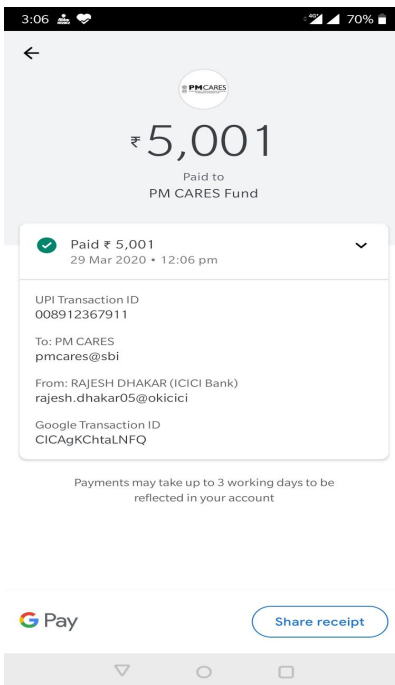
3:06

4G 70%

PMCARES

₹5,001

Paid to
PM CARES Fund

Paid ₹ 5,001
29 Mar 2020 • 12:06 pm

UPI Transaction ID
008912367911

To: PM CARES
pmcares@sbi

From: RAJESH DHAKAR (ICICI Bank)
rajesh.dhakar05@okicici

Google Transaction ID
CICAgKChtaLNFQ

Payments may take up to 3 working days to be reflected in your account

G Pay

Share receipt